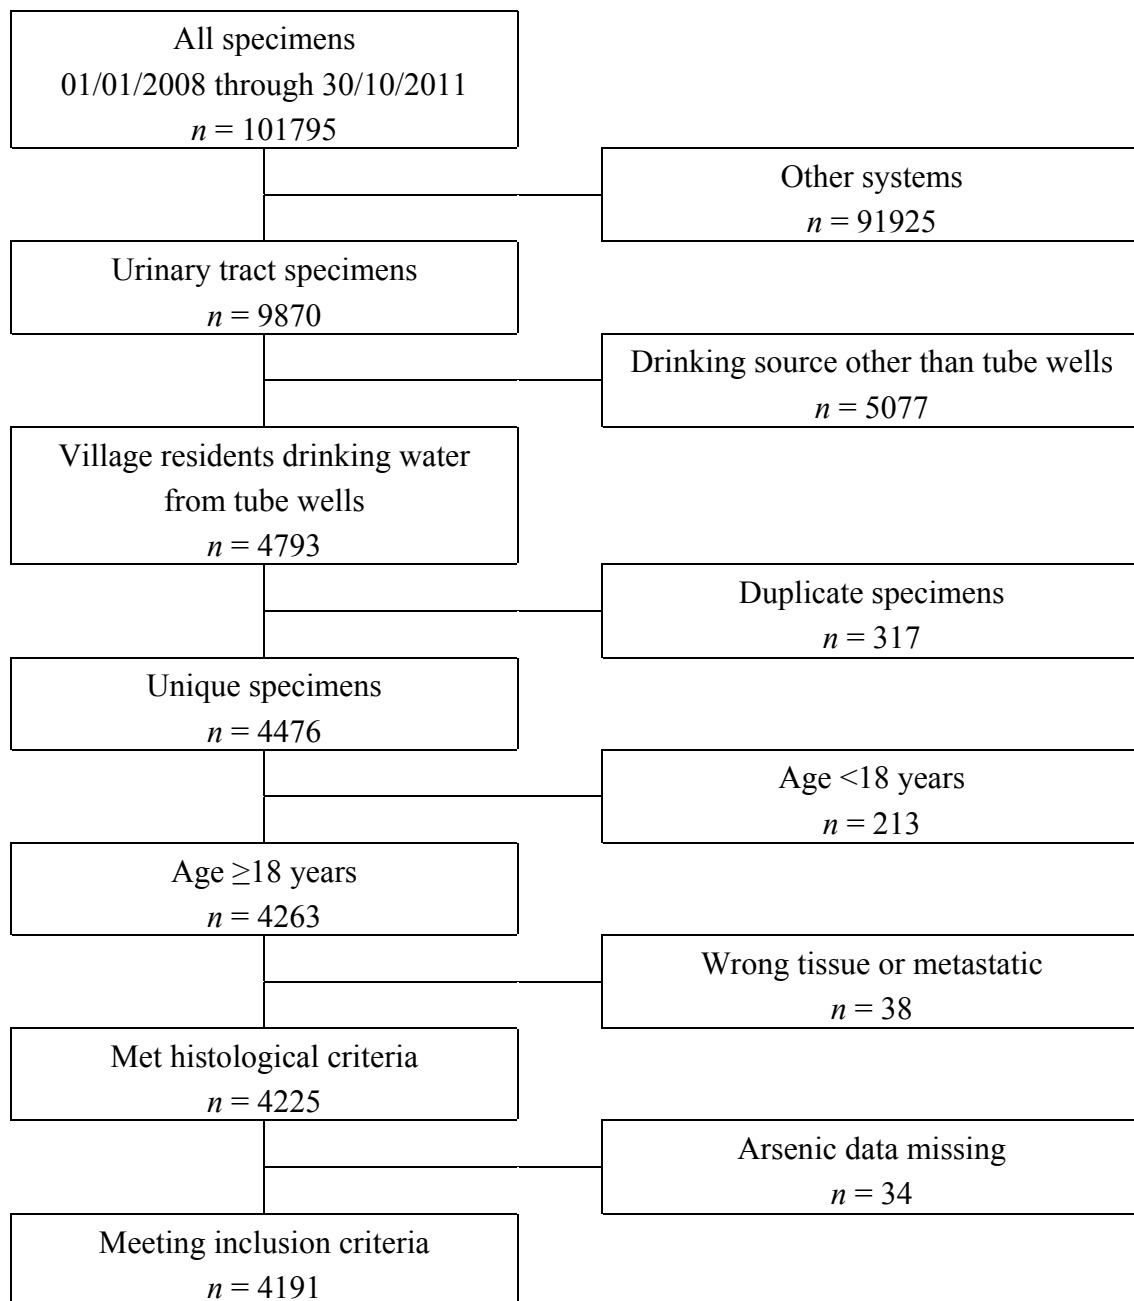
All specimens
01/01/2008 through 30/10/2011
$n = 101795$

Other systems
$n = 91925$

Urinary tract specimens
$n = 9870$

Drinking source other than tube wells
$n = 5077$

Village residents drinking water from tube wells
$n = 4793$

Duplicate specimens
$n = 317$

Unique specimens
$n = 4476$

Age <18 years
$n = 213$

Age ≥18 years
$n = 4263$

Wrong tissue or metastatic
$n = 38$

Met histological criteria
$n = 4225$

Arsenic data missing
$n = 34$

Meeting inclusion criteria
$n = 4191$